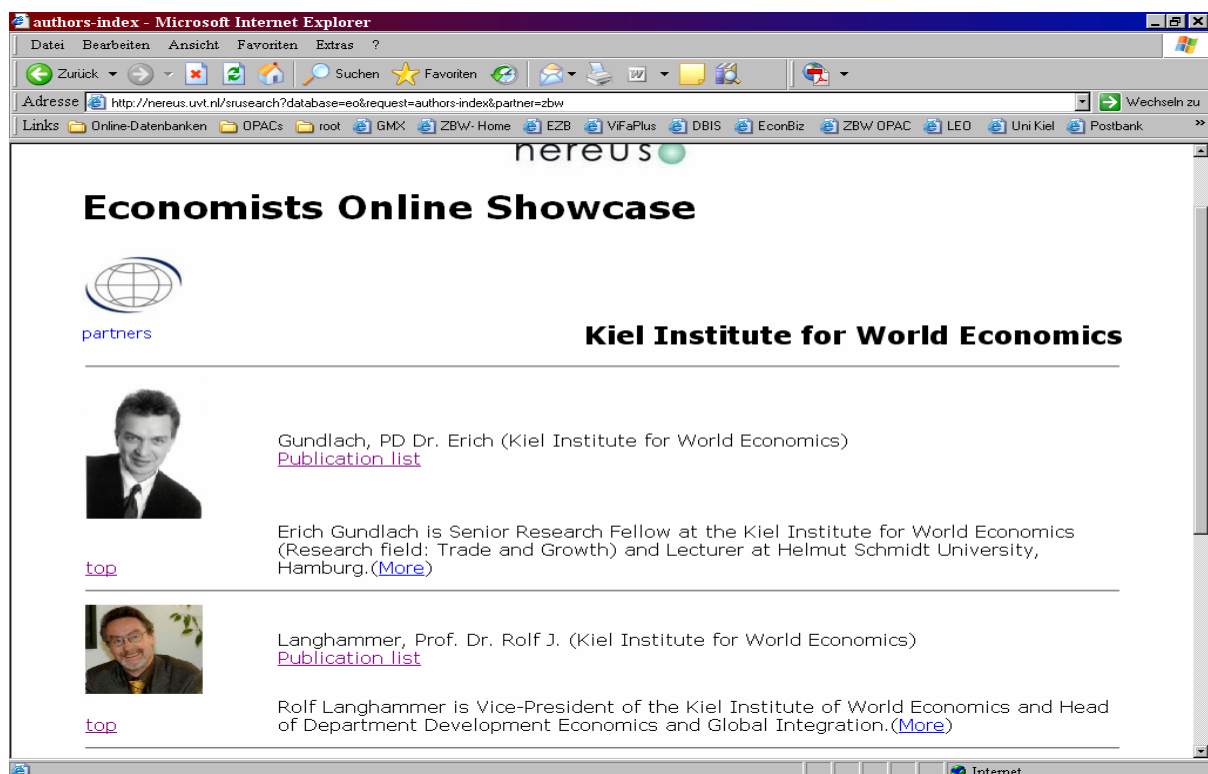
authors-index - Microsoft Internet Explorer

Datei Bearbeiten Ansicht Favoriten Extras ?

Zurück Suchen Favoriten

Adresse http://nereus.uvt.nl/srusearch?database=eo&request=authors-index&partner=zbw Wechseln zu

Links Online-Datenbanken OPACs root GMX ZBW-Home EZB ViFaPlus DBIS EconBiz ZBW OPAC LEO Uni Kiel Postbank

nereus

Economists Online Showcase

partners

Kiel Institute for World Economics

Gundlach, PD Dr. Erich (Kiel Institute for World Economics)
Publication list

Erich Gundlach is Senior Research Fellow at the Kiel Institute for World Economics (Research field: Trade and Growth) and Lecturer at Helmut Schmidt University, Hamburg.(More)

top

Langhammer, Prof. Dr. Rolf J. (Kiel Institute for World Economics)
Publication list

Rolf Langhammer is Vice-President of the Kiel Institute of World Economics and Head of Department Development Economics and Global Integration.(More)

top

Internet